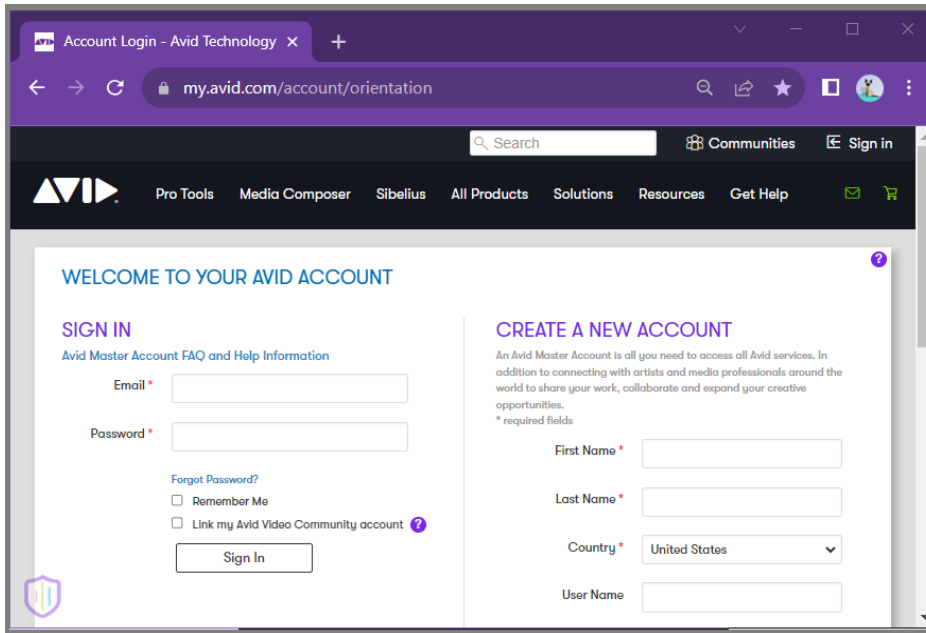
Account Login - Avid Technology ×
+

my.avid.com/account/orientation

Search
Communities
Sign in

AVID
Pro Tools
Media Composer
Sibelius
All Products
Solutions
Resources
Get Help

?

WELCOME TO YOUR AVID ACCOUNT

SIGN IN
Avid Master Account FAQ and Help Information
Email *
Password *
Forgot Password?
Remember Me
Link my Avid Video Community account ?
Sign In

CREATE A NEW ACCOUNT
An Avid Master Account is all you need to access all Avid services. In addition to connecting with artists and media professionals around the world to share your work, collaborate and expand your creative opportunities.
* required fields
First Name *
Last Name *
Country *
United States
User Name